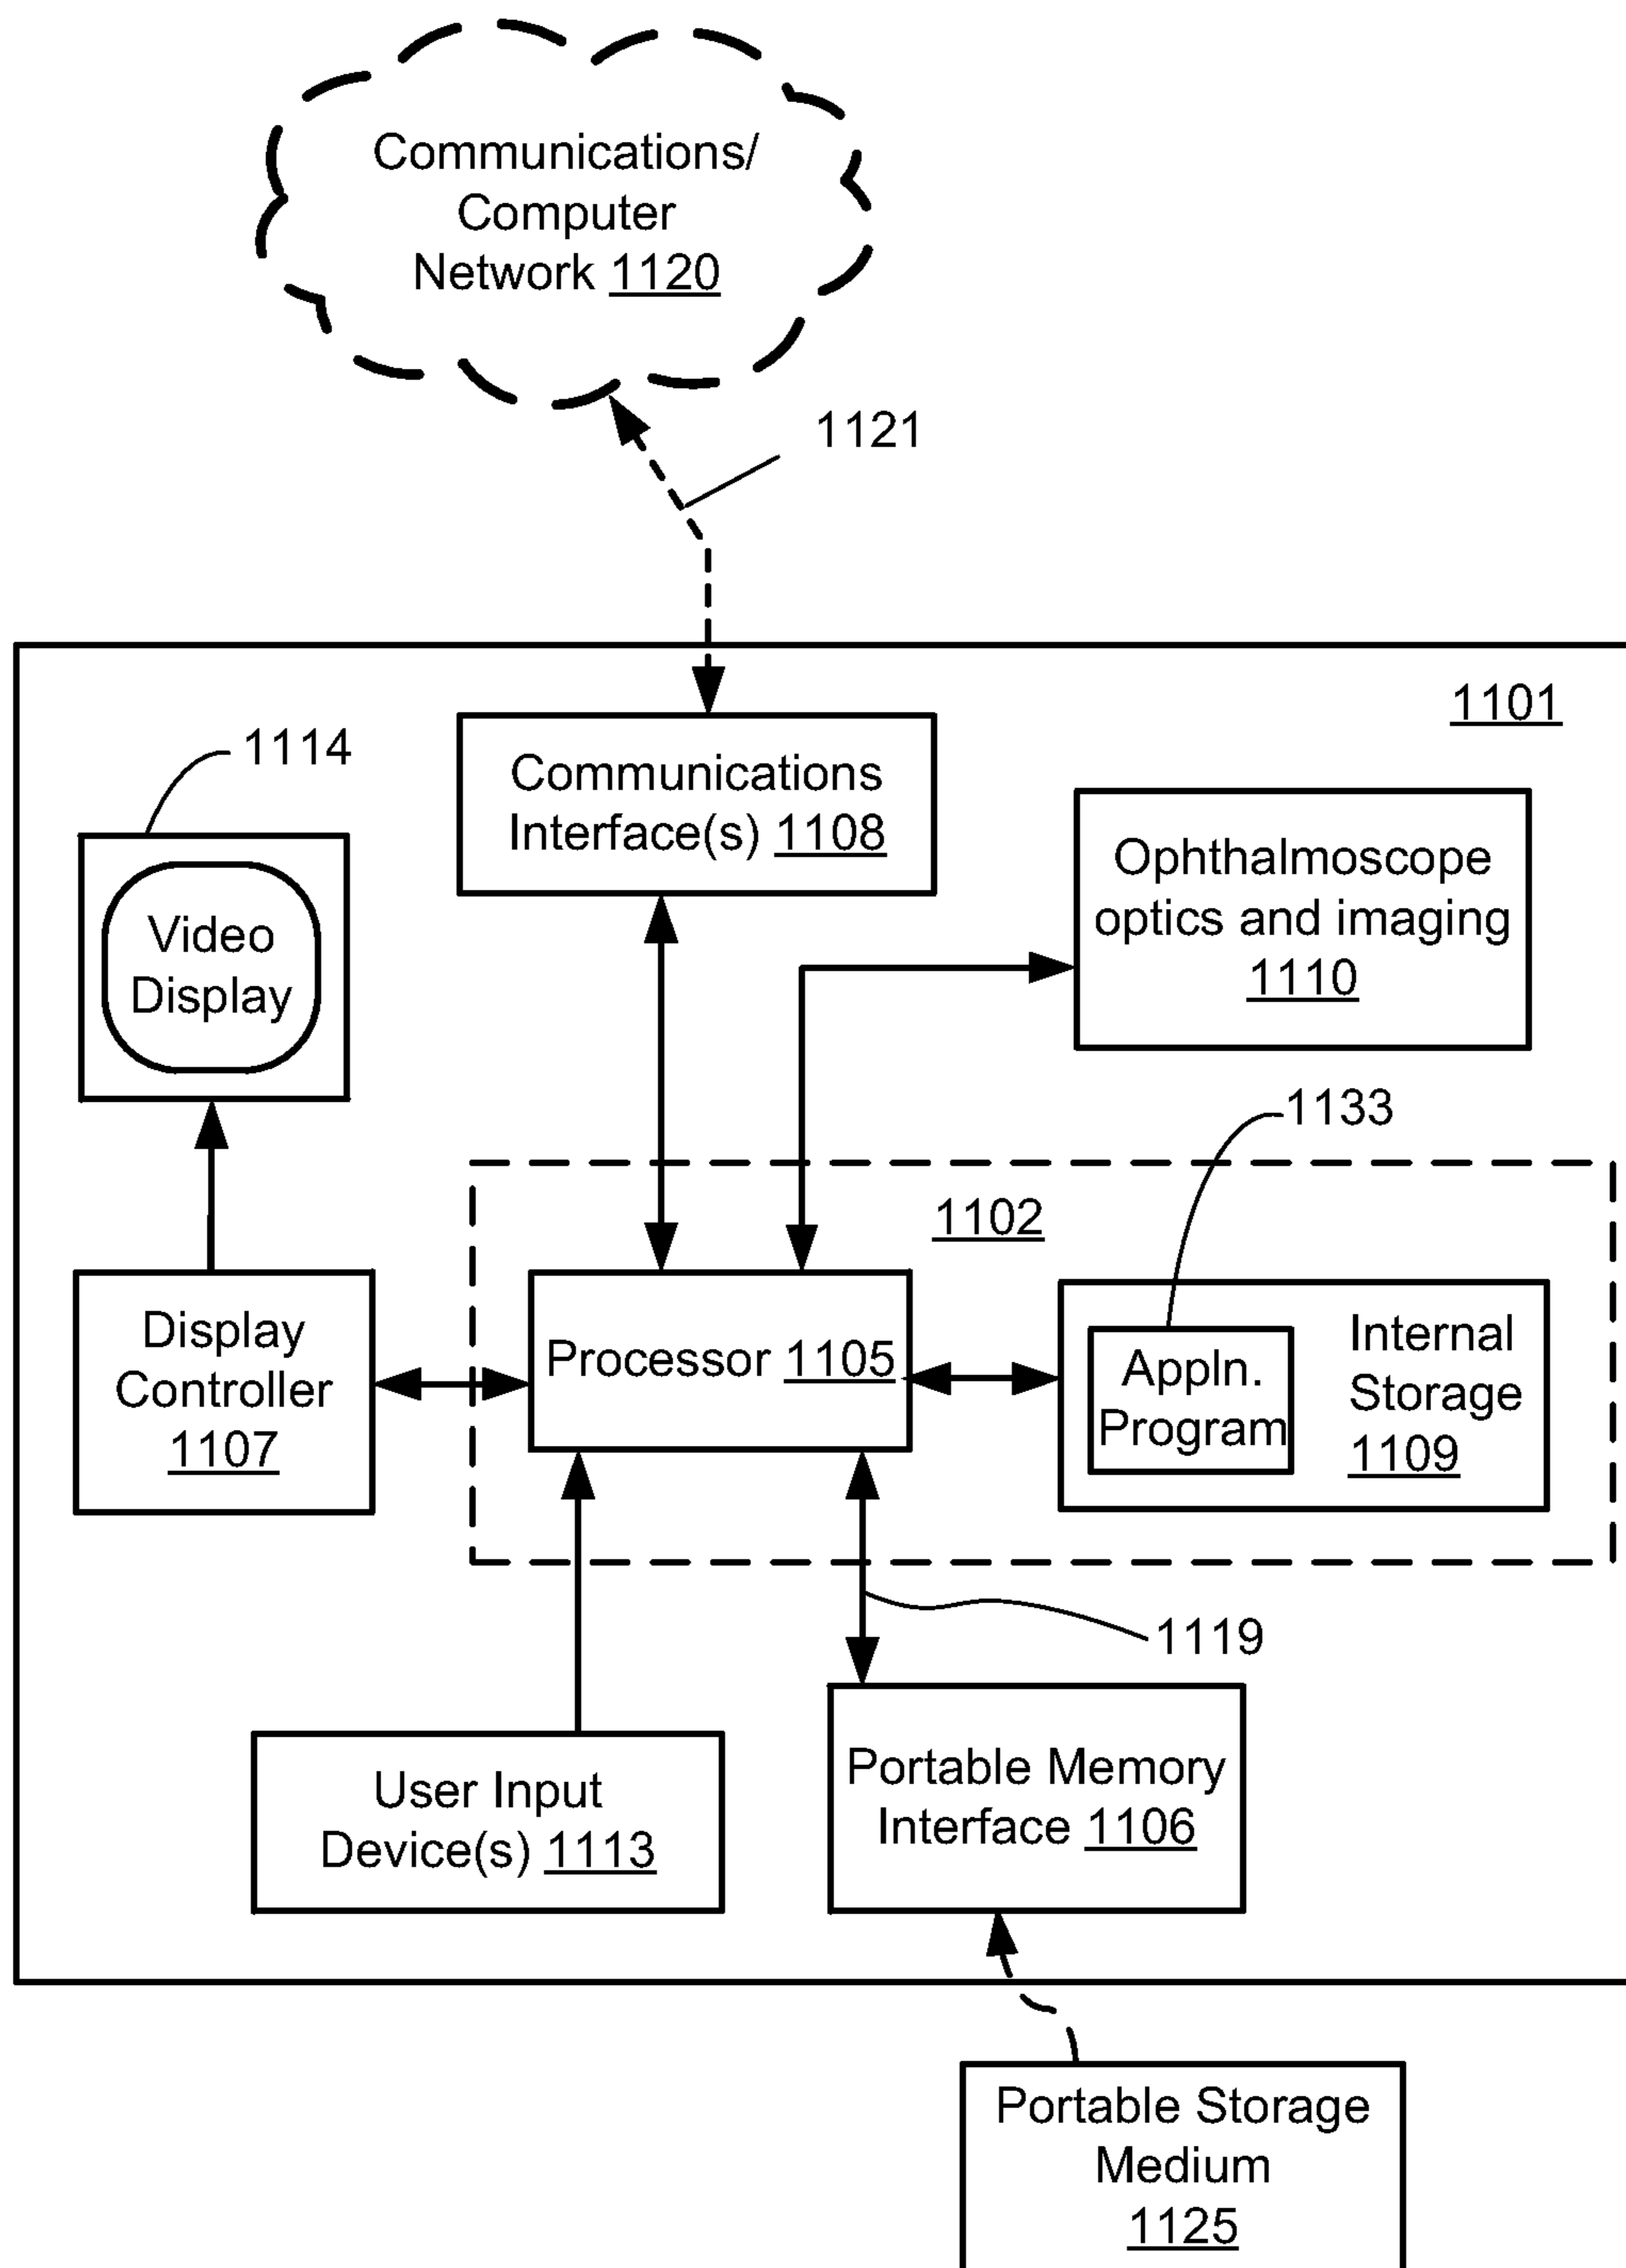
Communications/ Computer Network 1120

1121

1101

1114

Video Display

Communications Interface(s) 1108

Ophthalmoscope optics and imaging 1110

1133

1102

Display Controller 1107

Processor 1105

Appln. Program

Internal Storage 1109

1119

User Input Device(s) 1113

Portable Memory Interface 1106

Portable Storage Medium 1125